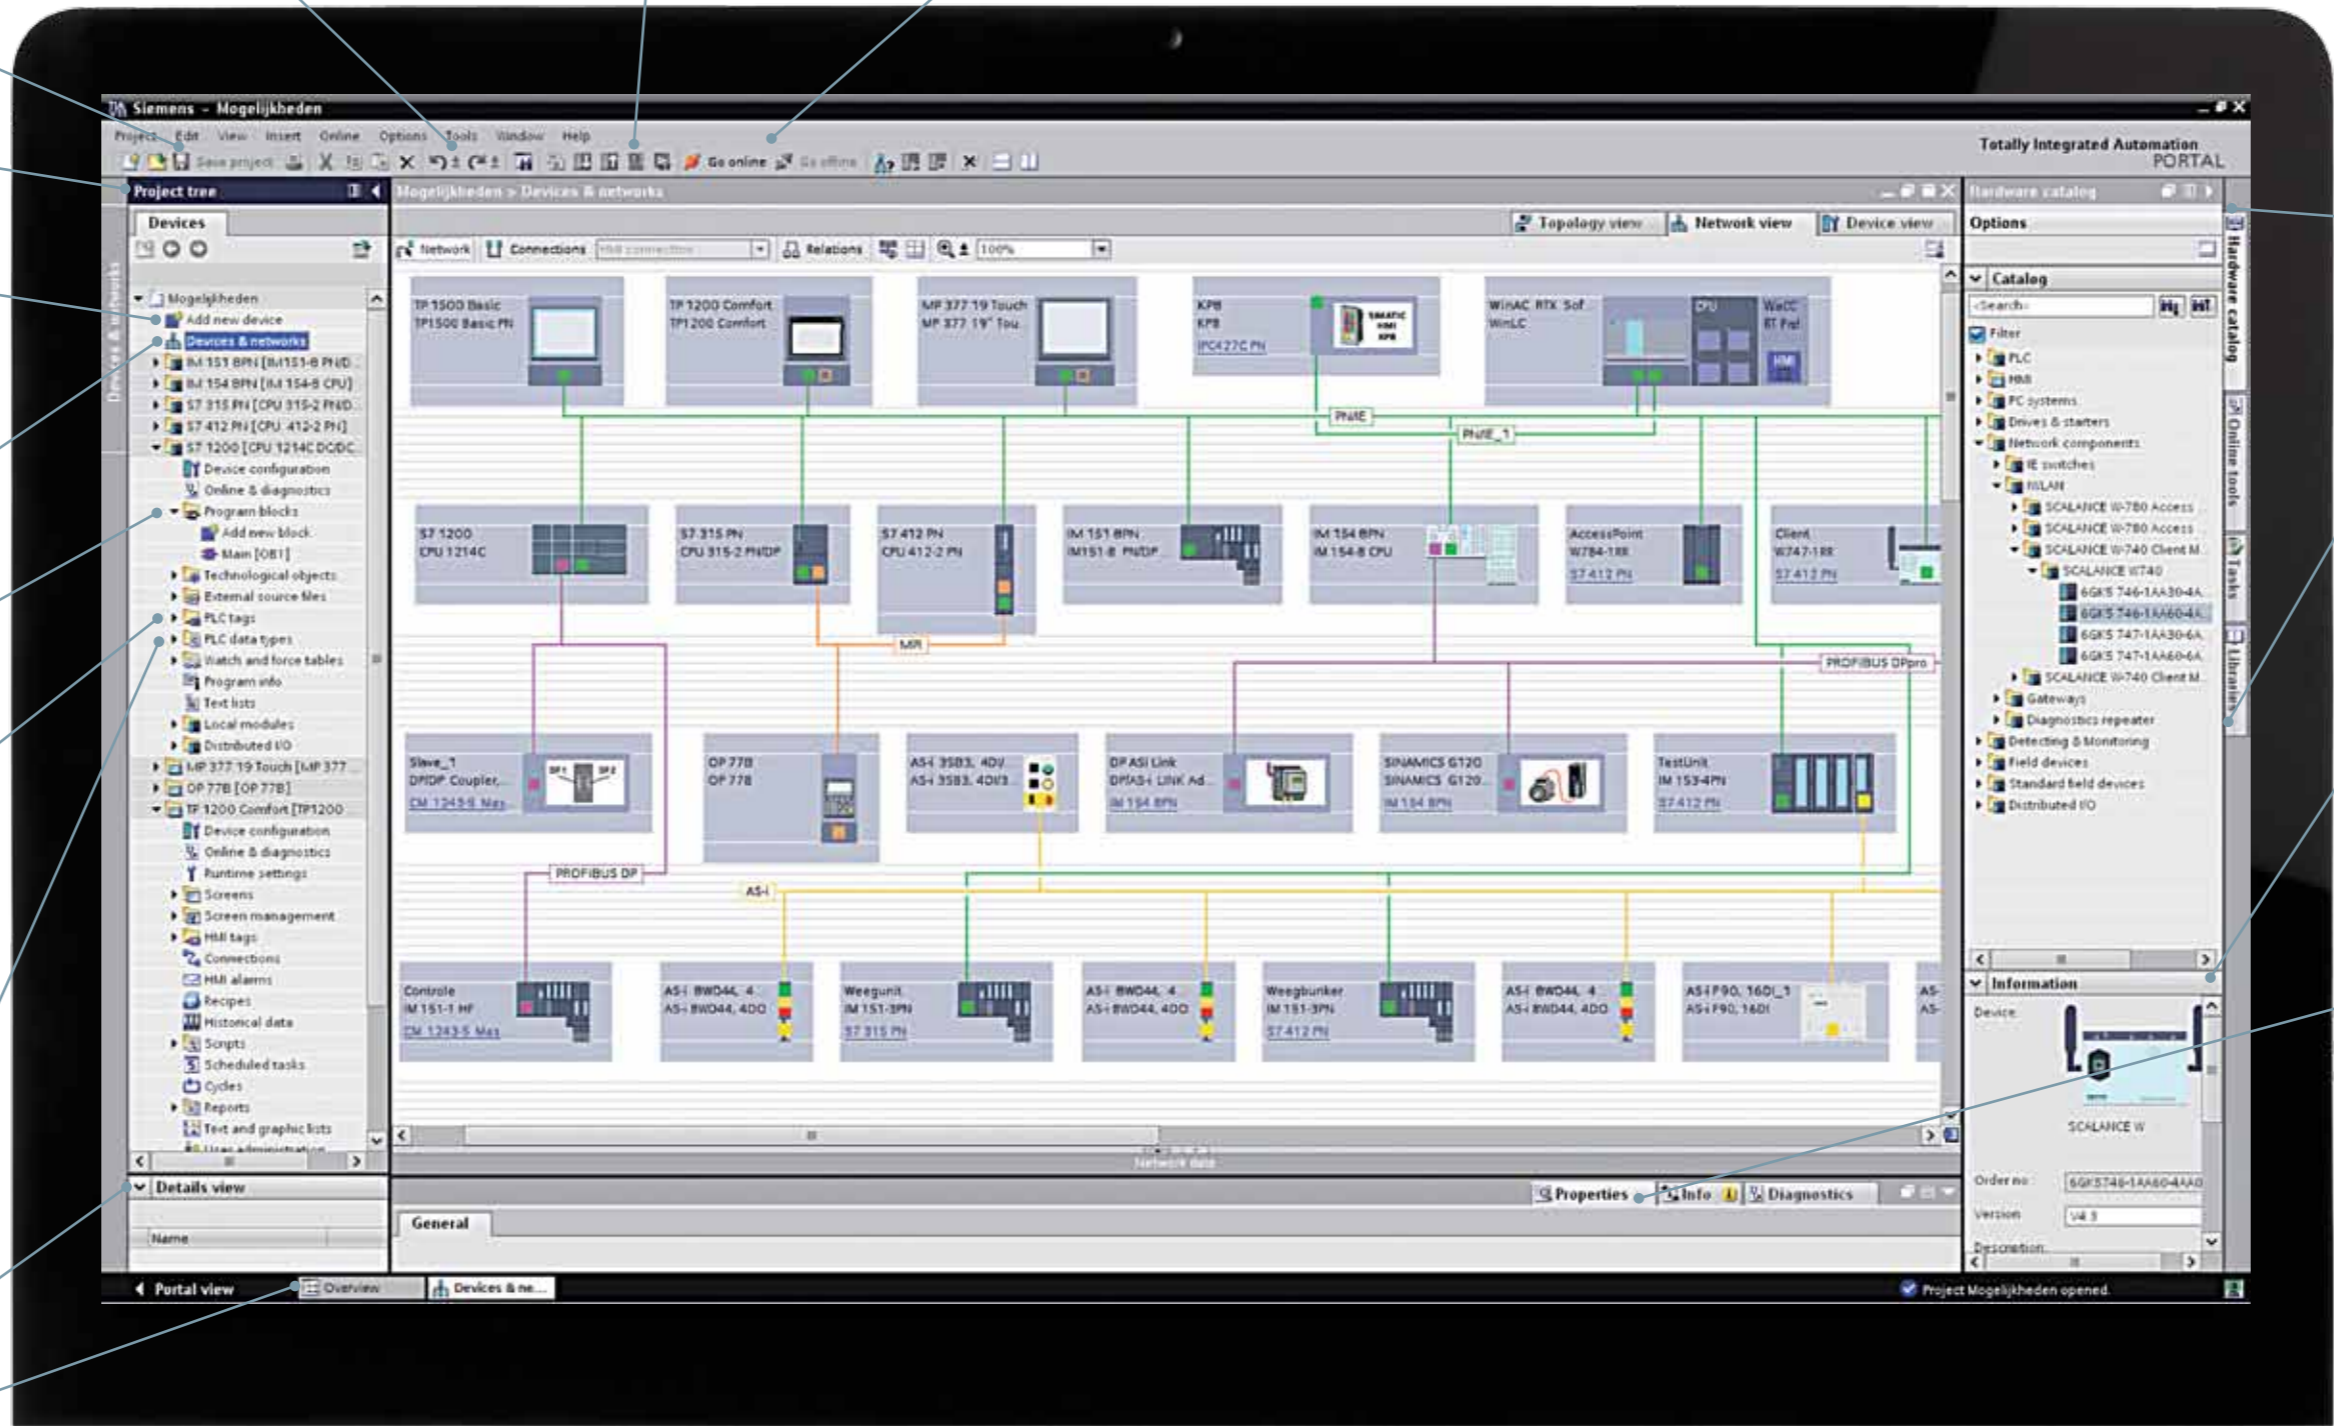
Siemens - Mogelijkheden

Project Edit View Insert Online Options Tools Window Help

Save project Go online Go offline

Totally Integrated Automation PORTAL

Project tree

Devices

Mogelijkheden
Add new device
Devices & networks
IM 151 8PN [IM151-8 PN/D...
IM 154 8PN [IM 154-8 CPU]
S7 315 PN [CPU 315-2 PN/D...
S7 412 PN [CPU 412-2 PN]
S7 1200 [CPU 1214C DC/DC...
Device configuration
Online & diagnostics
Program blocks
Add new block
Main [OB1]
Technological objects
External source files
PLC tags
PLC data types
Watch and force tables
Program info
Text lists
Local modules
Distributed I/O
MP 377 19 Touch [MP 377 ...
OP 77B [OP 77B]
TP 1200 Comfort [TP1200 ...
Device configuration
Online & diagnostics
Runtime settings
Screens
Screen management
HMI tags
Connections
HMI alarms
Recipes
Historical data
Scripts
Scheduled tasks
Cycles
Reports
Text and graphic lists

Details view

Name

Mogelijkheden > Devices & networks

Topology view Network view Device view

Network Connections HMI connection Relations 100%

TP 1500 Basic TP1500 Basic PN
TP 1200 Comfort TP1200 Comfort
MP 377 19 Touch MP 377 19" Tou...
KP8 KP8 IPC427C PN
WinAC RTX Sof... WinLC
CPU WinCC RT Prof
PN/IE
PN/IE_1
S7 1200 CPU 1214C
S7 315 PN CPU 315-2 PN/DP
S7 412 PN CPU 412-2 PN
IM 151 8PN IM151-8 PN/DP
IM 154 8PN IM 154-8 CPU
AccessPoint W784-1RR S7 412 PN
Client W747-1RR S7 412 PN
MPI
PROFIBUS DPpro
Slave_1 DP/DP Coupler, CM 1243-5 Mas...
OP 77B OP 77B
AS-i 3SB3, 4DI/ AS-i 3SB3, 4DI/3...
DP AS-i Link DP/AS-i LINK Ad... IM 154 8PN
SINAMICS G120 SINAMICS G120... IM 154 8PN
TestUnit IM 153-4PN S7 412 PN
PROFIBUS DP
AS-i
Controle IM 151-1 HF CM 1243-5 Mas
AS-i 8WD44, 4... AS-i 8WD44, 4DO
Weegunit IM 151-3PN S7 315 PN
AS-i 8WD44, 4... AS-i 8WD44, 4DO
Weegbunker IM 151-3PN S7 412 PN
AS-i 8WD44, 4... AS-i 8WD44, 4DO
AS-i F90, 16DI_1 AS-i F90, 16DI

Network data

Properties Info Diagnostics

General

Hardware catalog

Options

Catalog
<Search>
Filter
PLC
HMI
PC systems
Drives & starters
Network components
IE switches
WLAN
SCALANCE W-780 Access
SCALANCE W-780 Access
SCALANCE W-740 Client M...
SCALANCE W740
6GK5 746-1AA30-4A...
6GK5 746-1AA60-4A...
6GK5 747-1AA30-6A...
6GK5 747-1AA60-6A...
SCALANCE W-740 Client M...
Gateways
Diagnostics repeater
Detecting & Monitoring
Field devices
Standard field devices
Distributed I/O

Information
Device:
SCALANCE W
Order no.: 6GK5746-1AA60-4AA0
Version: V4.3
Description:

Hardware catalog Online tools Tasks Libraries

Portal view Overview Devices & ne...

Project Mogelijkheden opened.